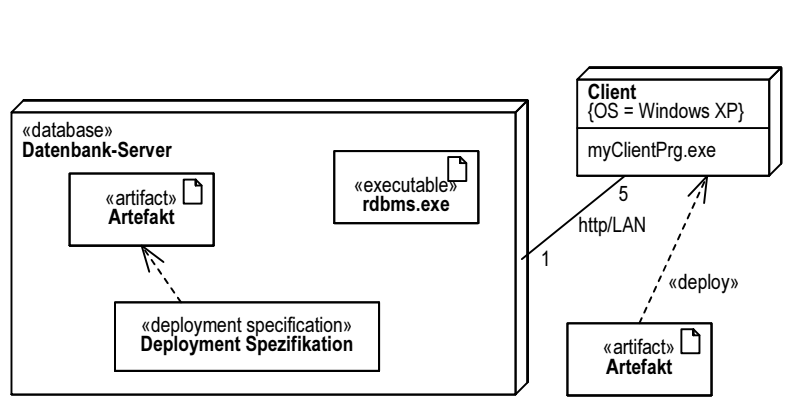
«database»
Datenbank-Server

«artifact»
Artefakt

«executable»
rdbms.exe

«deployment specification»
Deployment Spezifikation

Client
{OS = Windows XP}

myClientPrg.exe

5
http/LAN
1

«deploy»

«artifact»
Artefakt